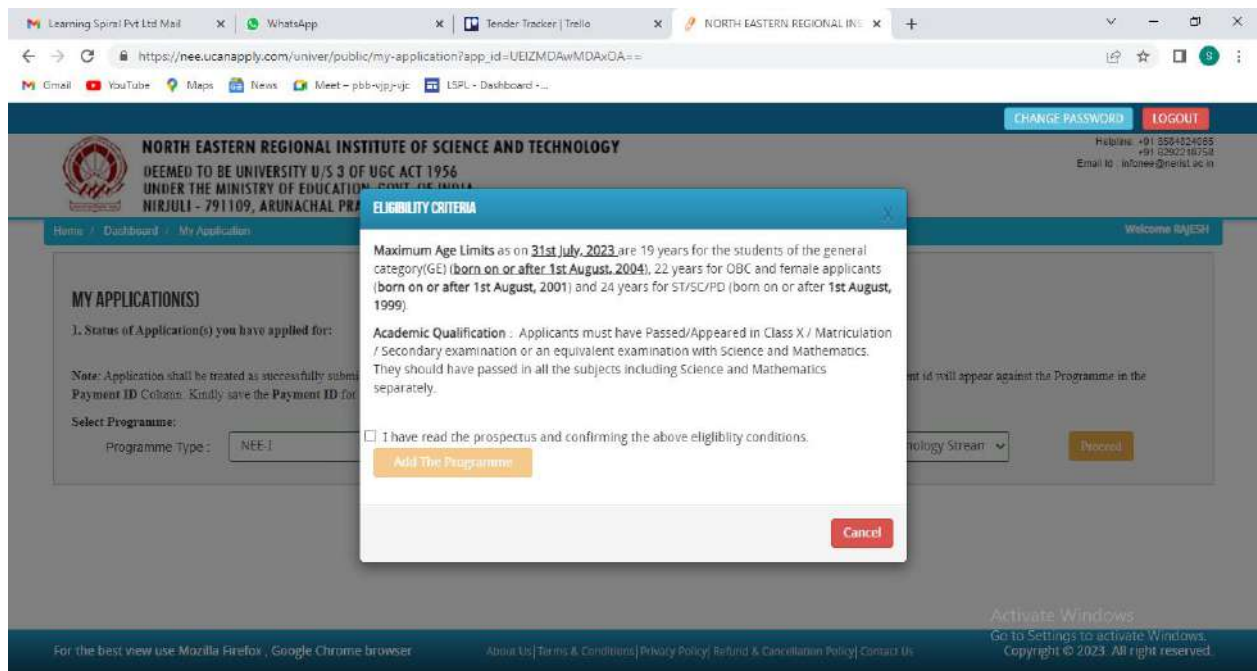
Learning Spiral Pvt Ltd Mail × | WhatsApp × | Tender Tracker | Trello × | NORTH EASTERN REGIONAL INS × | +

https://nee.ucanapply.com/univer/public/my-application?app_id=UElZMDAwMDAxOA==

Gmail YouTube Maps News Meet – pbb-ujpj-ujc LSPL - Dashboard - ...

CHANGE PASSWORD LOGOUT

NORTH EASTERN REGIONAL INSTITUTE OF SCIENCE AND TECHNOLOGY
DEEMED TO BE UNIVERSITY U/S 3 OF UGC ACT 1956
UNDER THE MINISTRY OF EDUCATION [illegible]
NIRJULI - 791109, ARUNACHAL PR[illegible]

Helpline: +91 3604824065 +91 6292218758
Email Id : infonee@nerist.ac.in

Home / Dashboard / My Application

Welcome RAJESH

MY APPLICATION(S)

1. Status of Application(s) you have applied for:

Note: Application shall be treated as successfully submi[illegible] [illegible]nt id will appear against the Programme in the Payment ID Column. Kindly save the Payment ID for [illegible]

Select Programme:

Programme Type : NEE-I

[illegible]iology Stream

Proceed

ELIGIBILITY CRITERIA

×

Maximum Age Limits as on 31st July, 2023 are 19 years for the students of the general category(GE) (born on or after 1st August, 2004), 22 years for OBC and female applicants (born on or after 1st August, 2001) and 24 years for ST/SC/PD (born on or after 1st August, 1999).

Academic Qualification : Applicants must have Passed/Appeared in Class X / Matriculation / Secondary examination or an equivalent examination with Science and Mathematics. They should have passed in all the subjects including Science and Mathematics separately.

I have read the prospectus and confirming the above eligiblity conditions.

Add The Programme

Cancel

Activate Windows
Go to Settings to activate Windows.

For the best view use Mozilla Firefox , Google Chrome browser

About Us| Terms & Conditions| Privacy Policy| Refund & Cancellation Policy| Contact Us

Copyright © 2023. All right reserved.